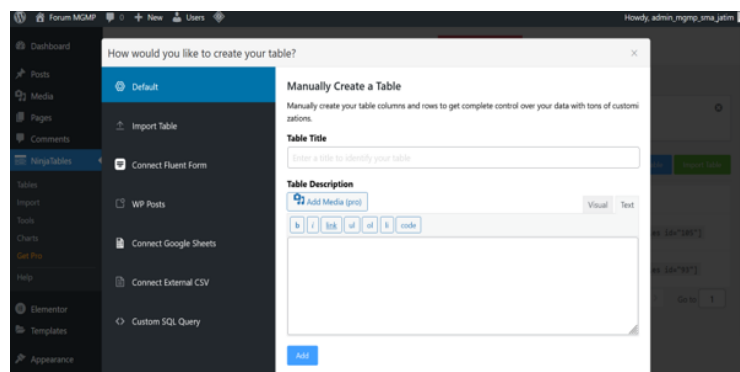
Forum MGMP 0 + New Users

Howdy, admin_mgmp_sma_jatim

Dashboard

Posts

Media

Pages

Comments

NinjaTables

Tables

Import

Tools

Charts

Get Pro

Help

Elementor

Templates

Appearance

How would you like to create your table?

×

Default

Import Table

Connect Fluent Form

WP Posts

Connect Google Sheets

Connect External CSV

Custom SQL Query

Manually Create a Table

Manually create your table columns and rows to get complete control over your data with tons of customizations.

Table Title

Enter a title to identify your table

Table Description

Add Media (pro)

Visual Text

b i link ul ol li code

Add

Go to 1